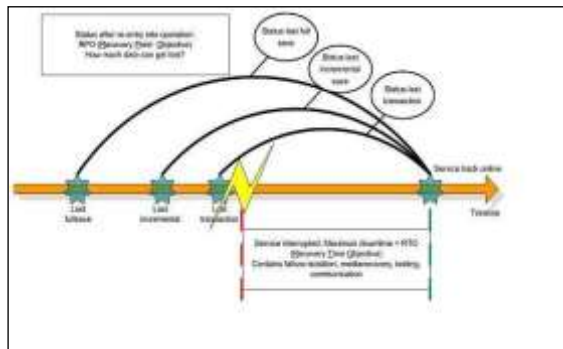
Status after re-entry into operation: RPO (Recovery Point Objective) How much data can get lost?

Status last full save

Status last incremental save

Status last transaction

Service back online

Last fullsave

Last incremental

Last transaction

Timeline

Service interrupted: Maximum downtime = RTO (Recovery Time Objective) Contains failure isolation, maintenances, testing, communication